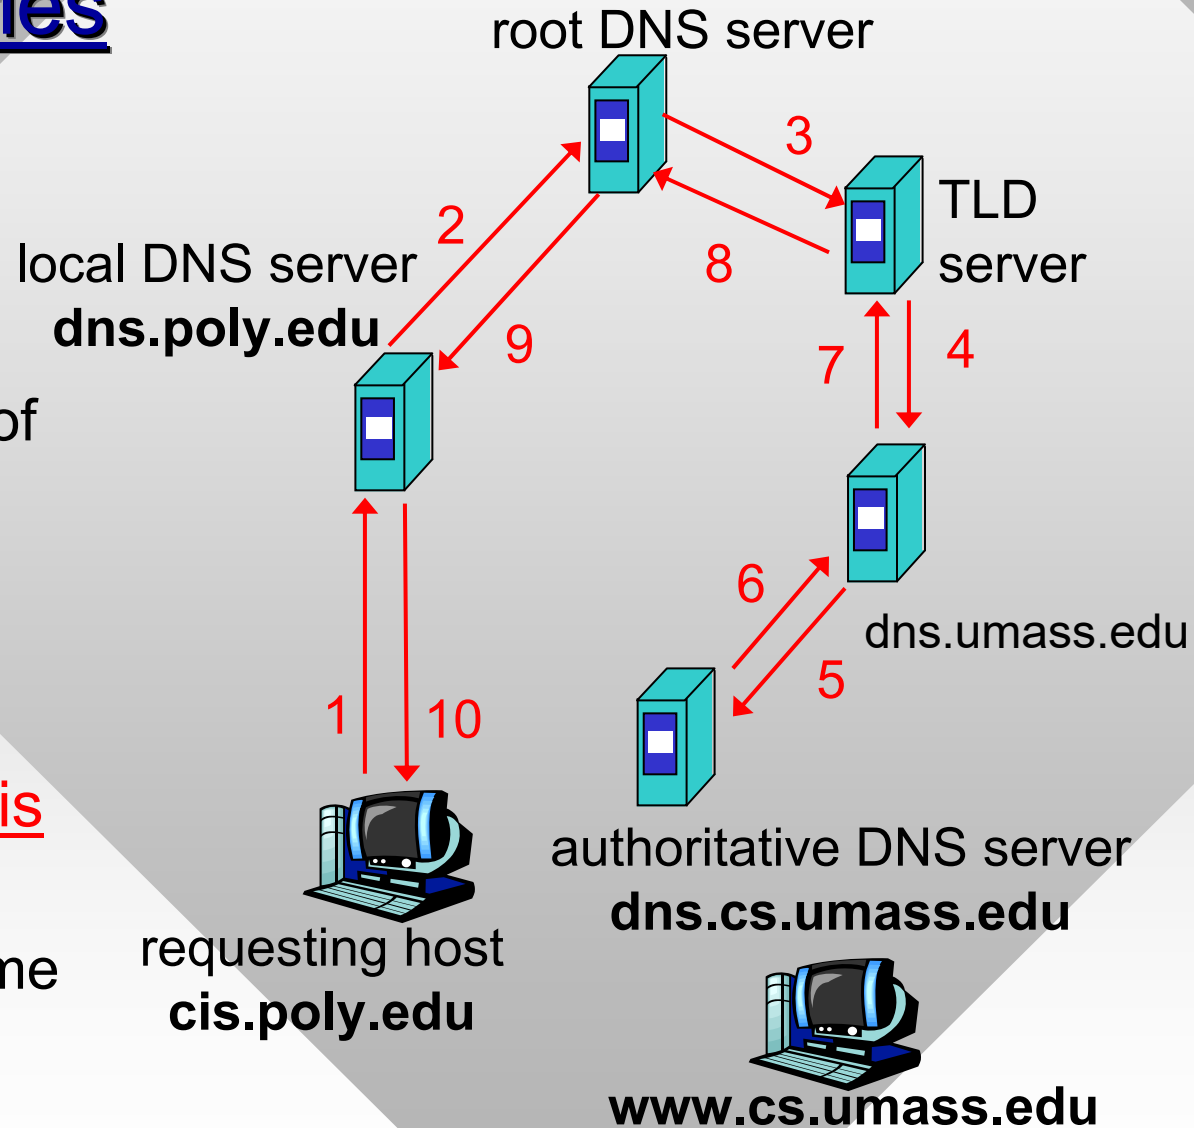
ies

root DNS server

3

TLD server

2

8

local DNS server
dns.poly.edu

9

7

4

of

6

dns.umass.edu

5

1

10

is

authoritative DNS server
dns.cs.umass.edu

me

requesting host
cis.poly.edu

www.cs.umass.edu